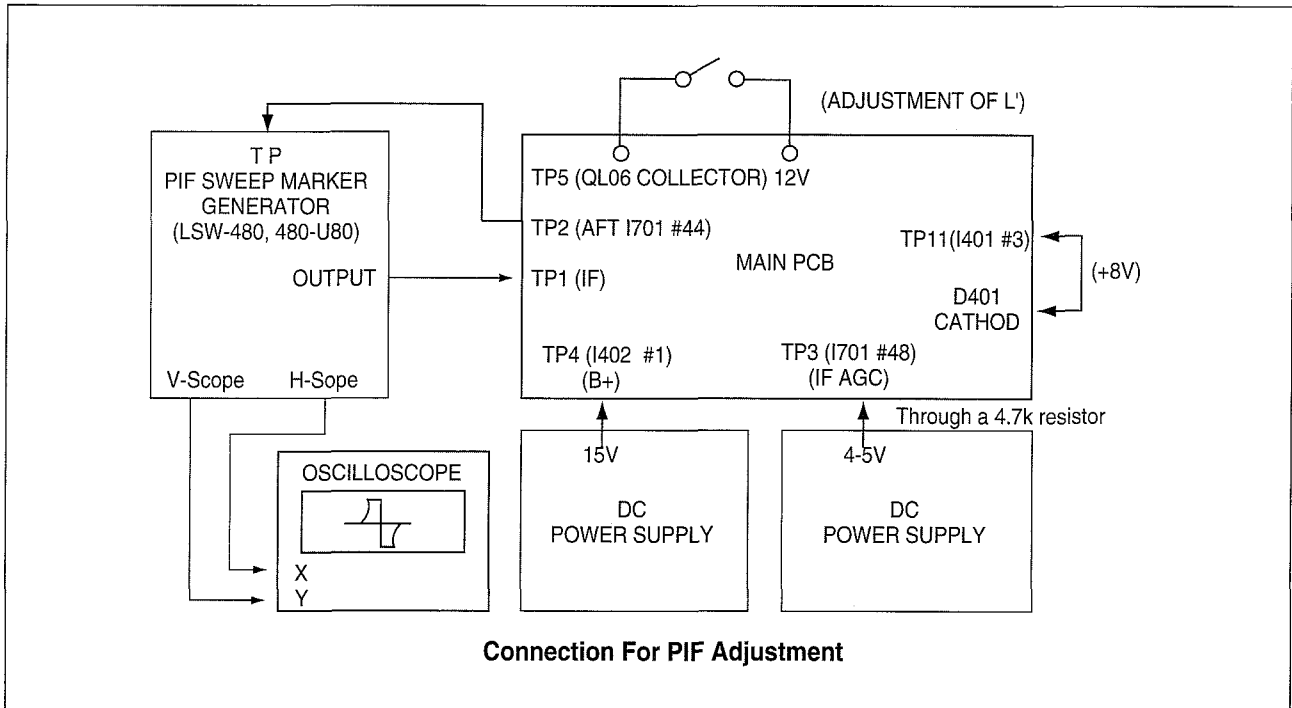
(ADJUSTMENT OF L')

T P
PIF SWEEP MARKER GENERATOR
(LSW-480, 480-U80)

OUTPUT

V-Scope H-Sope

TP5 (QL06 COLLECTOR) 12V

TP2 (AFT I701 #44)

MAIN PCB

TP11(I401 #3)

(+8V)

TP1 (IF)

D401
CATHOD

TP4 (I402 #1)
(B+)

TP3 (I701 #48)
(IF AGC)

Through a 4.7k resistor

15V

4-5V

OSCILLOSCOPE

X
Y

DC
POWER SUPPLY

DC
POWER SUPPLY

Connection For PIF Adjustment